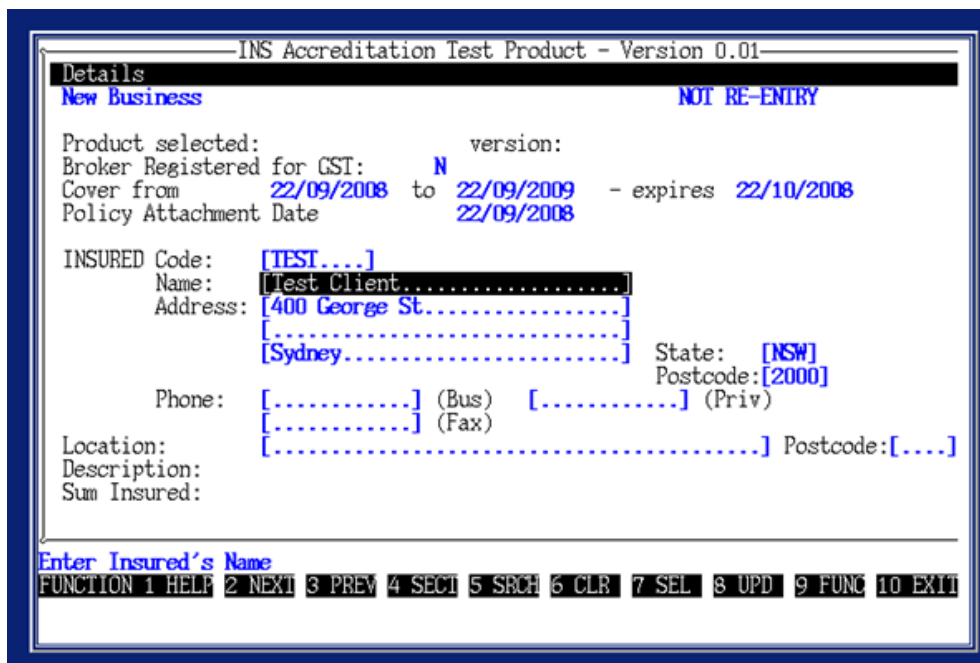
INS Accreditation Test Product - Version 0.01

Details

New Business

NOT RE-ENTRY

Product selected: version:
Broker Registered for GST: N
Cover from 22/09/2008 to 22/09/2009 - expires 22/10/2008
Policy Attachment Date 22/09/2008

INSURED Code: [TEST....]
Name: [Test Client.................]
Address: [400 George St.................]
[..............................]
[Sydney.........................] State: [NSW]
Postcode:[2000]
Phone: [............] (Bus) [............] (Priv)
[............] (Fax)
Location: [.......................................] Postcode:[....]
Description:
Sum Insured:

Enter Insured's Name

FUNCTION 1 HELP 2 NEXT 3 PREV 4 SECT 5 SRCH 6 CLR 7 SEL 8 UPD 9 FUNC 10 EXIT